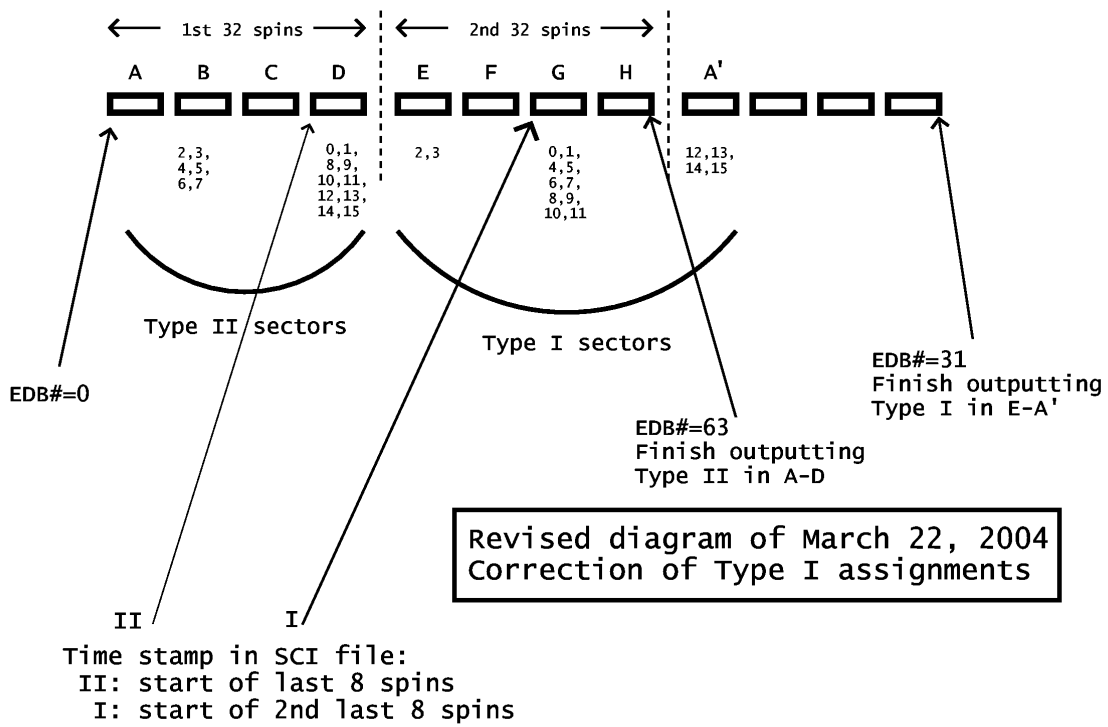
← 1st 32 spins →

← 2nd 32 spins →

A B C D E F G H A'

2,3, 4,5, 6,7

0,1, 8,9, 10,11, 12,13, 14,15

2,3

0,1, 4,5, 6,7, 8,9, 10,11

12,13, 14,15

Type II sectors

Type I sectors

EDB#=0

EDB#=63
Finish outputting
Type II in A-D

EDB#=31
Finish outputting
Type I in E-A'

Revised diagram of March 22, 2004
Correction of Type I assignments

II

I

Time stamp in SCI file:
II: start of last 8 spins
I: start of 2nd last 8 spins